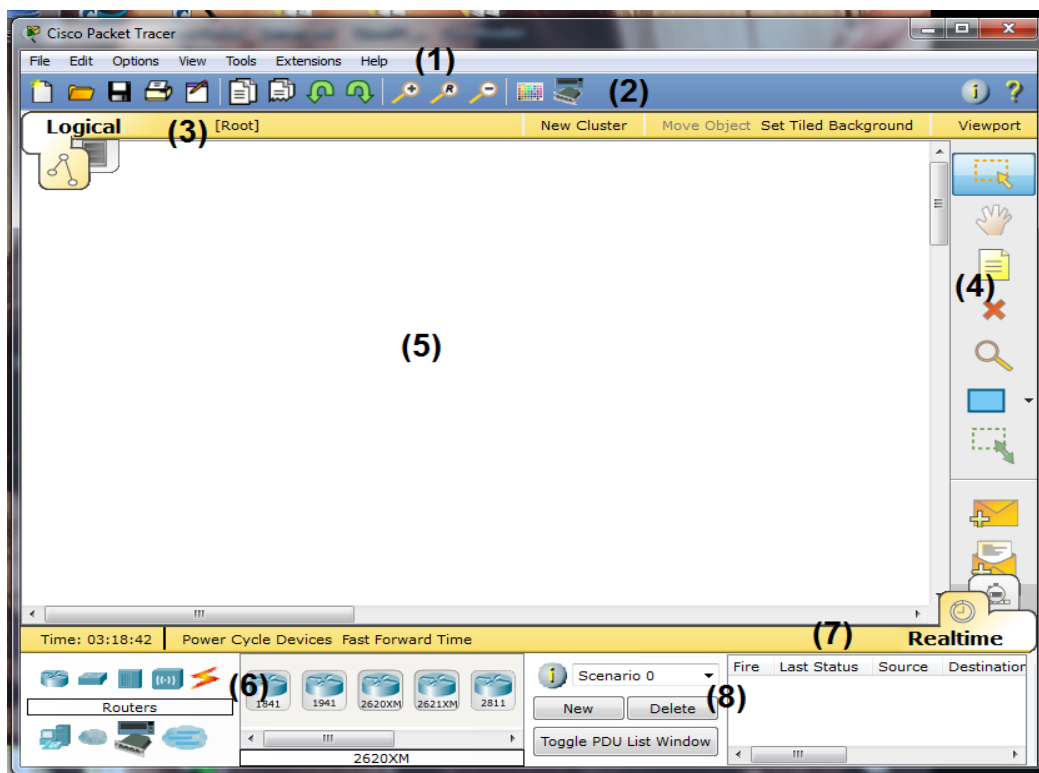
Cisco Packet Tracer

File Edit Options View Tools Extensions Help (1)

(2)

Logical (3) [Root] New Cluster Move Object Set Tiled Background Viewport

(4)

(5)

Time: 03:18:42 Power Cycle Devices Fast Forward Time (7) Realtime

(6)

Routers

1841 1941 2620XM 2621XM 2811

2620XM

Scenario 0

New Delete (8)

Toggle PDU List Window

| Fire | Last Status | Source | Destination |
|---|---|---|---|